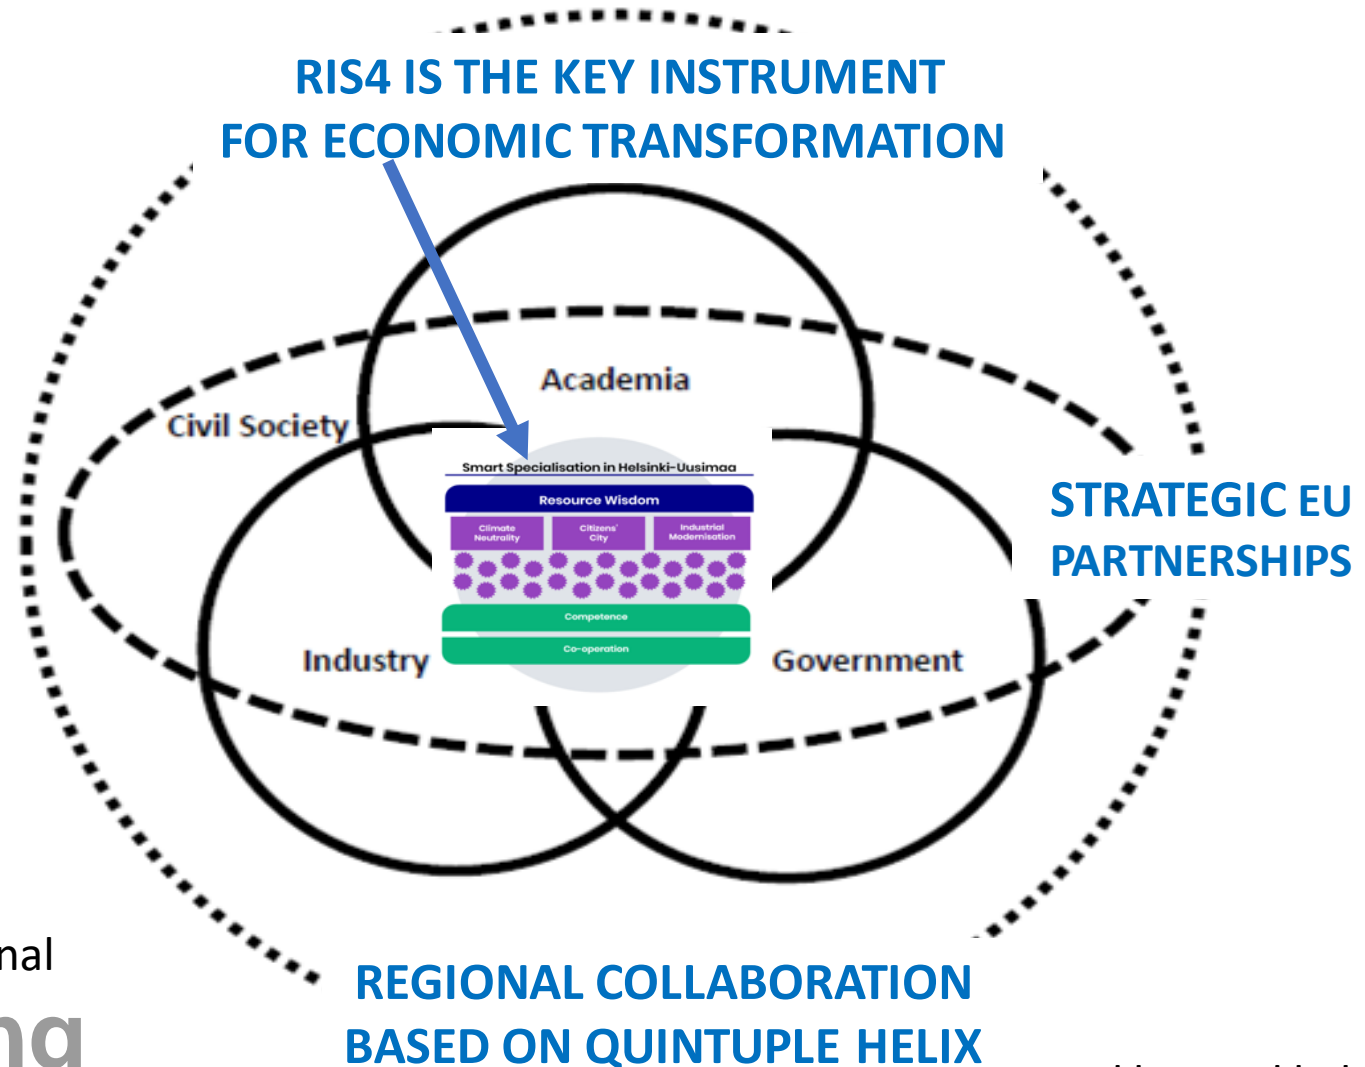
RIS4 IS THE KEY INSTRUMENT FOR ECONOMIC TRANSFORMATION

Academia

Civil Society

Smart Specialisation in Helsinki-Uusimaa

Resource Wisdom

Climate Neutrality

Citizens' City

Industrial Modernisation

Competence

Co-operation

Industry

Government

STRATEGIC EU PARTNERSHIPS

nal

ng

REGIONAL COLLABORATION BASED ON QUINTUPLE HELIX